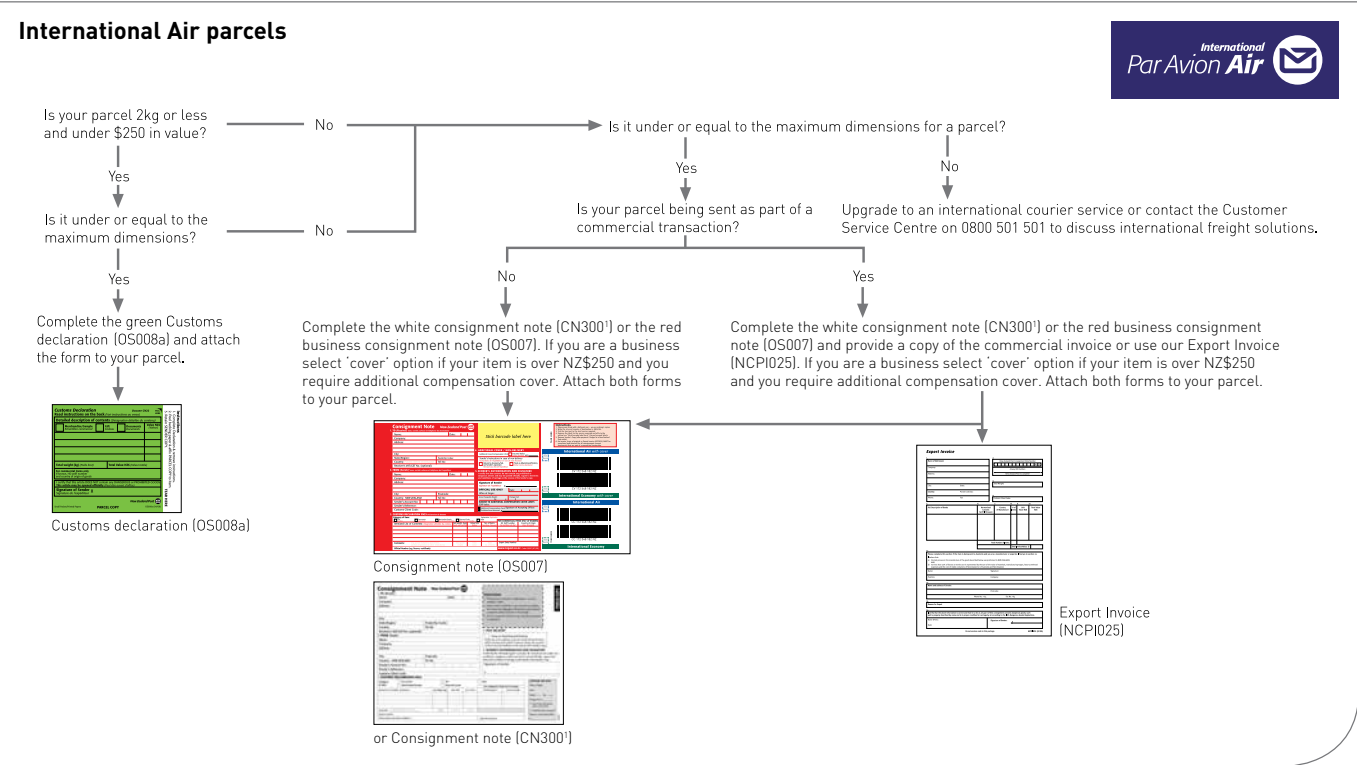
International Air parcels

International Par Avion Air

Is your parcel 2kg or less and under $250 in value?

No

Is it under or equal to the maximum dimensions for a parcel?

Yes

Yes

No

Is it under or equal to the maximum dimensions?

No

Is your parcel being sent as part of a commercial transaction?

Upgrade to an international courier service or contact the Customer Service Centre on 0800 501 501 to discuss international freight solutions.

Yes

No

Yes

Complete the green Customs declaration (OS008a) and attach the form to your parcel.

Complete the white consignment note (CN300$^1$) or the red business consignment note (OS007). If you are a business select 'cover' option if your item is over NZ$250 and you require additional compensation cover. Attach both forms to your parcel.

Complete the white consignment note (CN300$^1$) or the red business consignment note (OS007) and provide a copy of the commercial invoice or use our Export Invoice (NCPI025). If you are a business select 'cover' option if your item is over NZ$250 and you require additional compensation cover. Attach both forms to your parcel.

Customs Declaration

Consignment Note

Stick barcode label here

International Air

International Economy

Export Invoice

Customs declaration (OS008a)

Consignment note (OS007)

Export Invoice (NCPI025)

Consignment Note

or Consignment note (CN300$^1$)